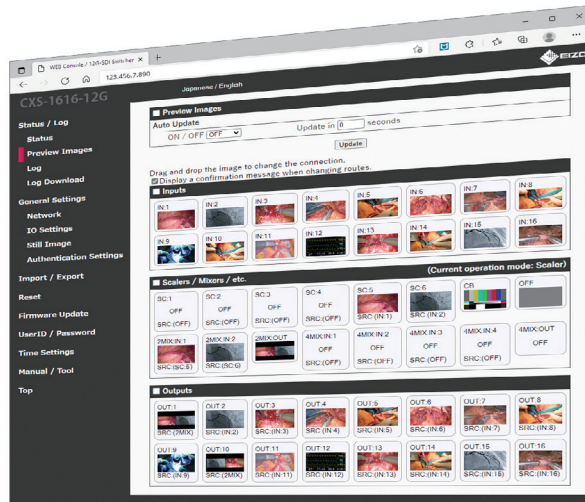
WEB Console / 12G-SDI Switcher ×  +

123.456.7.890

EIZO

CXS-1616-12G

Japanese / English

Status / Log
Status
Preview Images
Log
Log Download

General Settings
Network
IO Settings
Still Image
Authentication Settings

Import / Export

Reset

Firmware Update

UserID / Password

Time Settings

Manual / Tool

Top

■ Preview Images

Auto Update
ON / OFF OFF
Update in 0 seconds
Update

Drag and drop the image to change the connection.
☑ Display a confirmation message when changing routes.

■ Inputs

IN:1 IN:2 IN:3 IN:4 IN:5 IN:6 IN:7 IN:8
IN:9 IN:10 IN:11 IN:12 IN:13 IN:14 IN:15 IN:16

■ Scalers / Mixers / etc. (Current operation mode: Scaler)

SC:1 OFF SRC:(OFF)
SC:2 OFF SRC:(OFF)
SC:3 OFF SRC:(OFF)
SC:4 OFF SRC:(OFF)
SC:5 SRC:(IN:1)
SC:6 SRC:(IN:2)
CB
OFF

2MIX:IN:1 SRC:(SC:5)
2MIX:IN:2 SRC:(SC:6)
2MIX:OUT
4MIX:IN:1 OFF SRC:(OFF)
4MIX:IN:2 OFF SRC:(OFF)
4MIX:IN:3 OFF SRC:(OFF)
4MIX:IN:4 OFF SRC:(OFF)
4MIX:OUT OFF

■ Outputs

OUT:1 SRC:(2MIX)
OUT:2 SRC:(IN:2)
OUT:3 SRC:(IN:3)
OUT:4 SRC:(IN:4)
OUT:5 SRC:(IN:5)
OUT:6 SRC:(IN:6)
OUT:7 SRC:(IN:7)
OUT:8 SRC:(IN:8)
OUT:9 SRC:(2MIX)
OUT:10 SRC:(2MIX)
OUT:11 SRC:(IN:11)
OUT:12 SRC:(IN:12)
OUT:13 SRC:(IN:13)
OUT:14 SRC:(IN:14)
OUT:15 SRC:(IN:15)
OUT:16 SRC:(IN:16)